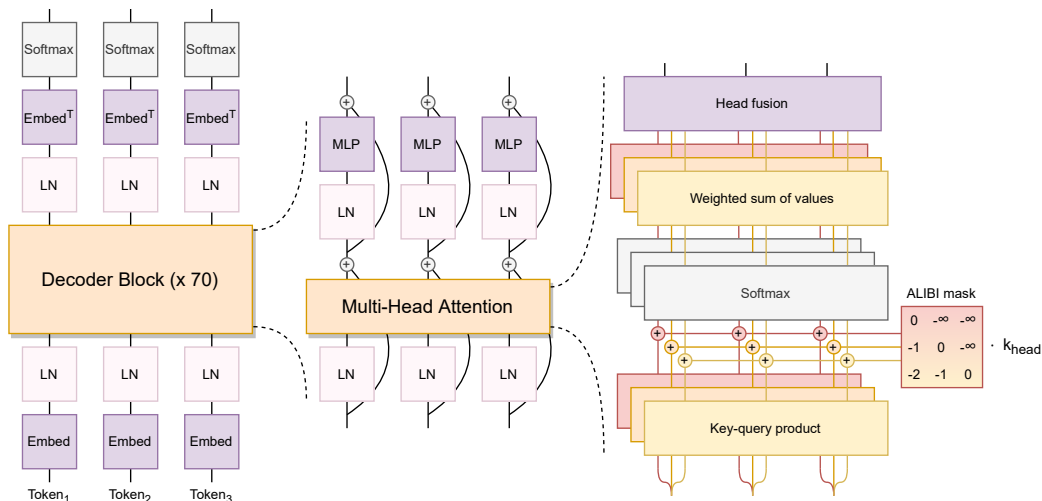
Softmax Softmax Softmax

Embed$^T$ Embed$^T$ Embed$^T$

LN LN LN

Decoder Block (x 70)

LN LN LN

Embed Embed Embed

Token$_1$ Token$_2$ Token$_3$

MLP MLP MLP

LN LN LN

Multi-Head Attention

LN LN LN

Head fusion

Weighted sum of values

Softmax

ALIBI mask

| 0 | -∞ | -∞ |
|---|---|---|
| -1 | 0 | -∞ |
| -2 | -1 | 0 |

$\cdot\ k_{head}$

Key-query product